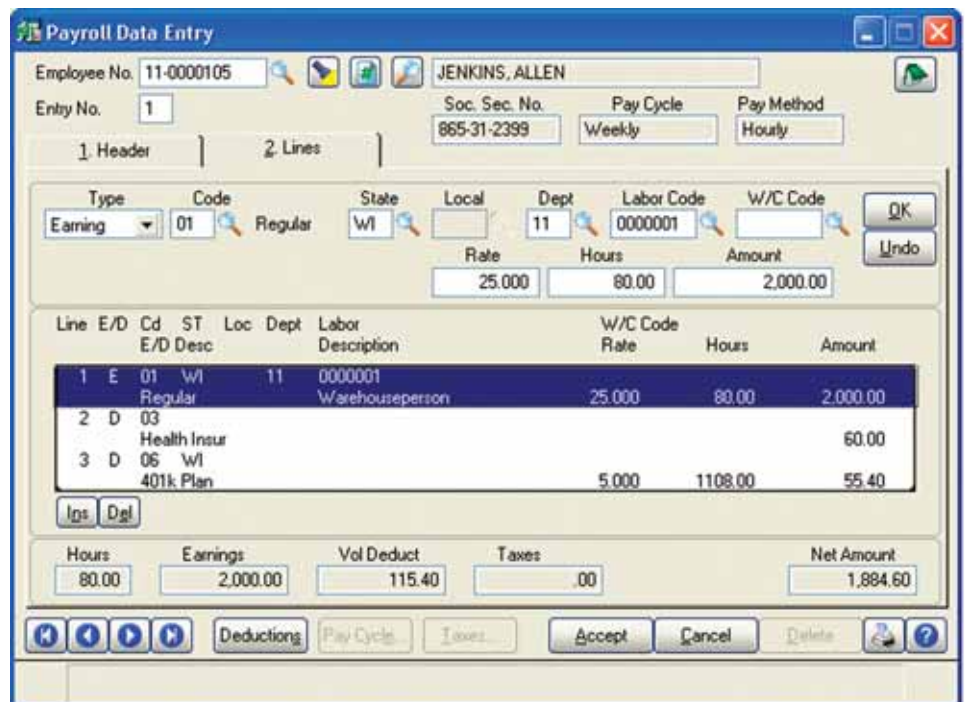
Payroll Data Entry

Employee No. 11-0000105
JENKINS, ALLEN
Entry No. 1
Soc. Sec. No. 865-31-2399
Pay Cycle Weekly
Pay Method Hourly

1. Header
2. Lines

Type Earning
Code 01 Regular
State WI
Local
Dept 11
Labor Code 0000001
W/C Code
OK
Undo
Rate 25.000
Hours 80.00
Amount 2,000.00

| Line | E/D | Cd E/D Desc | ST | Loc | Dept | Labor Description | W/C Code Rate | Hours | Amount |
|---|---|---|---|---|---|---|---|---|---|
| 1 | E | 01 Regular | WI | | 11 | 0000001 Warehouseperson | 25.000 | 80.00 | 2,000.00 |
| 2 | D | 03 Health Insur | | | | | | | 60.00 |
| 3 | D | 06 401k Plan | WI | | | | 5.000 | 1108.00 | 55.40 |

Ins Del

Hours 80.00
Earnings 2,000.00
Vol Deduct 115.40
Taxes .00
Net Amount 1,884.60

Deductions Pay Cycle... Taxes... Accept Cancel Delete